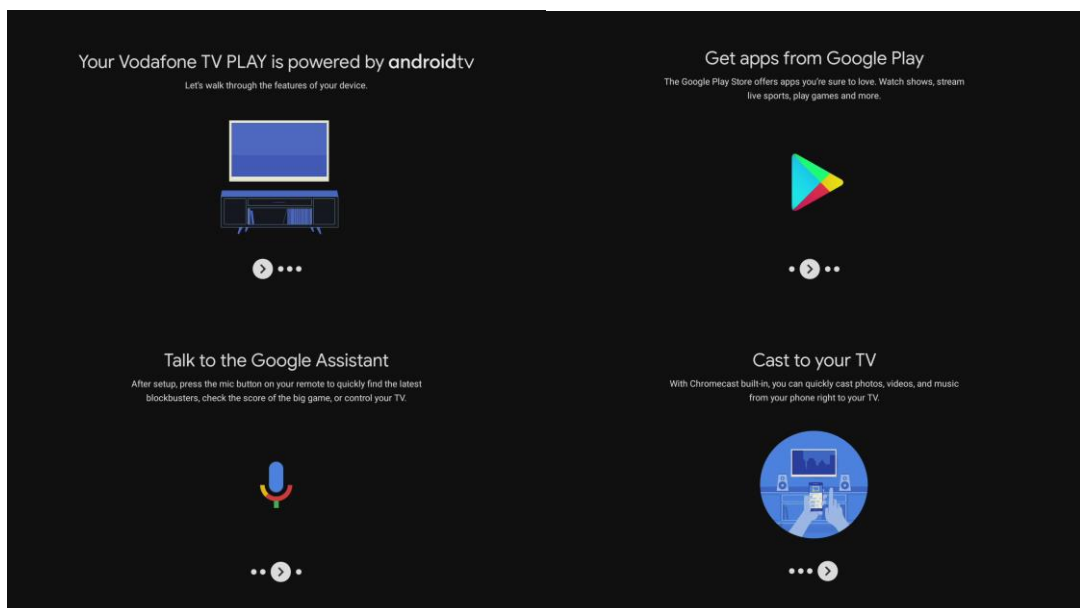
Your Vodafone TV PLAY is powered by androidtv

Let's walk through the features of your device.

Get apps from Google Play

The Google Play Store offers apps you're sure to love. Watch shows, stream live sports, play games and more.

Talk to the Google Assistant

After setup, press the mic button on your remote to quickly find the latest blockbusters, check the score of the big game, or control your TV.

Cast to your TV

With Chromecast built-in, you can quickly cast photos, videos, and music from your phone right to your TV.